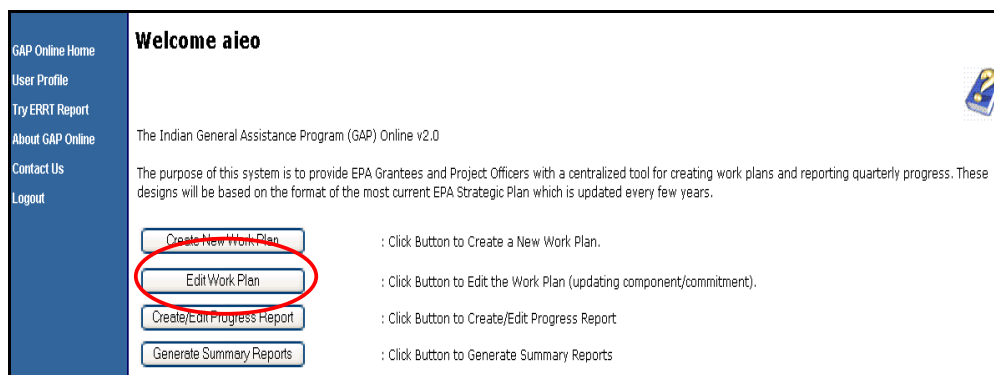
GAP Online Home
User Profile
Try ERRT Report
About GAP Online
Contact Us
Logout

Welcome aieo

The Indian General Assistance Program (GAP) Online v2.0

The purpose of this system is to provide EPA Grantees and Project Officers with a centralized tool for creating work plans and reporting quarterly progress. These designs will be based on the format of the most current EPA Strategic Plan which is updated every few years.

Create New Work Plan : Click Button to Create a New Work Plan.

Edit Work Plan : Click Button to Edit the Work Plan (updating component/commitment).

Create/Edit Progress Report : Click Button to Create/Edit Progress Report

Generate Summary Reports : Click Button to Generate Summary Reports